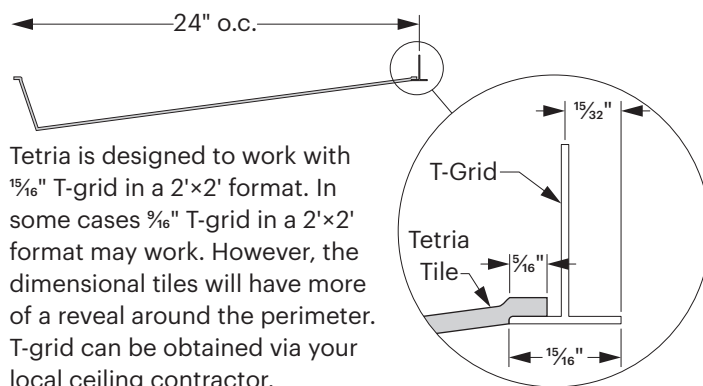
24" o.c.

Tetria is designed to work with $\frac{15}{16}$" T-grid in a 2'×2' format. In some cases $\frac{9}{16}$" T-grid in a 2'×2' format may work. However, the dimensional tiles will have more of a reveal around the perimeter. T-grid can be obtained via your local ceiling contractor.

$\frac{15}{32}$"

T-Grid

Tetria Tile

$\frac{5}{16}$"

$\frac{15}{16}$"